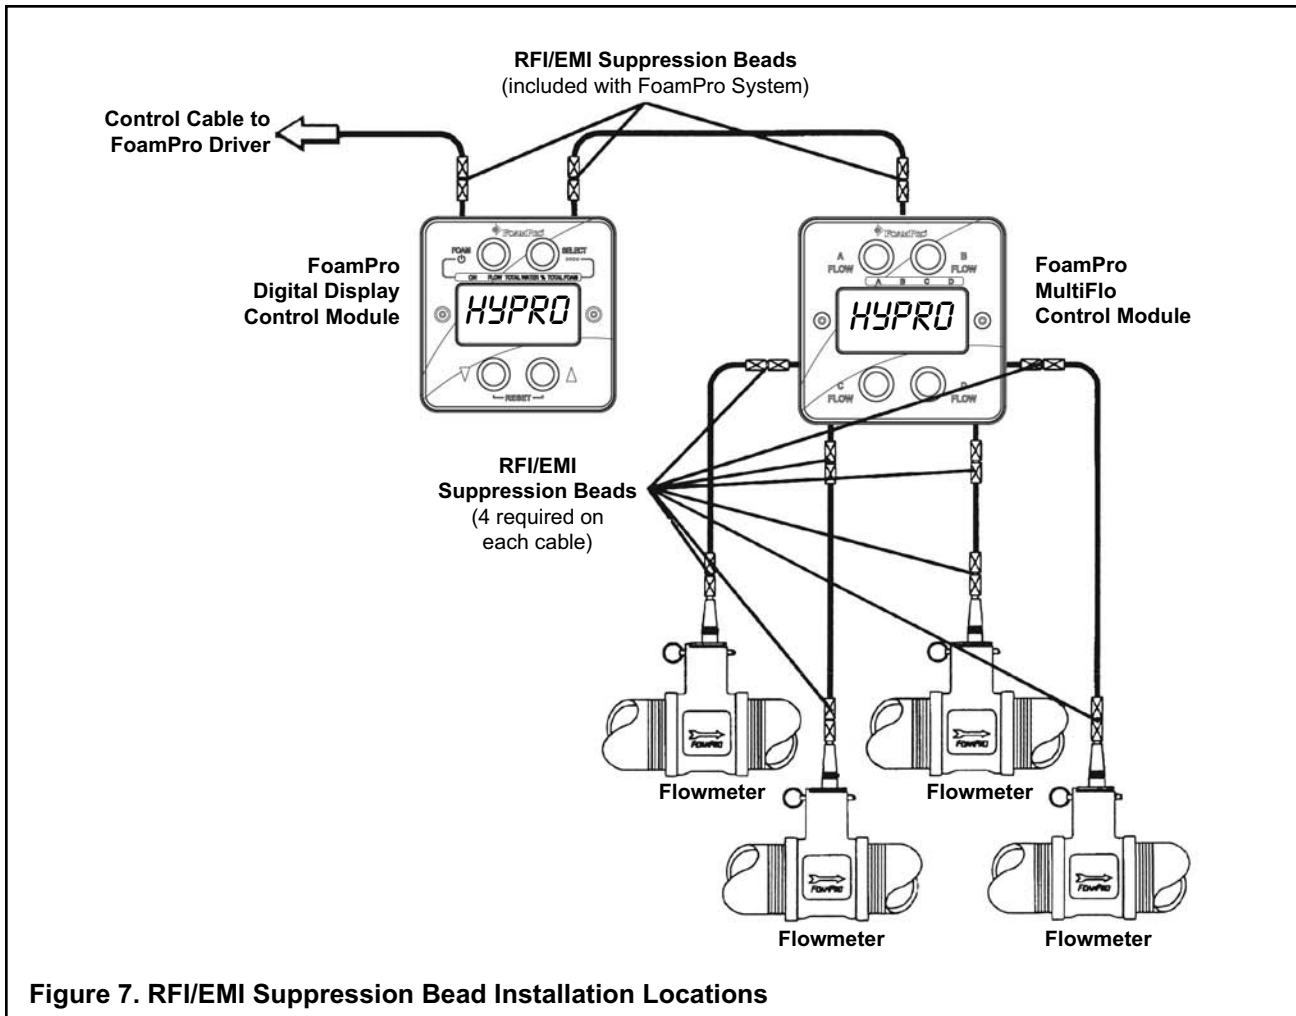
RFI/EMI Suppression Beads
(included with FoamPro System)

Control Cable to FoamPro Driver

FoamPro

FOAM

SELECT

ON FLOW TOTAL WATER % TOTAL FOAM

HYPRO

RESET

FoamPro Digital Display Control Module

FoamPro

A FLOW

B FLOW

A B C D

HYPRO

C FLOW

D FLOW

FoamPro MultiFlo Control Module

RFI/EMI Suppression Beads
(4 required on each cable)

FoamPro

Flowmeter

FoamPro

Flowmeter

FoamPro

Flowmeter

FoamPro

Flowmeter

Figure 7. RFI/EMI Suppression Bead Installation Locations